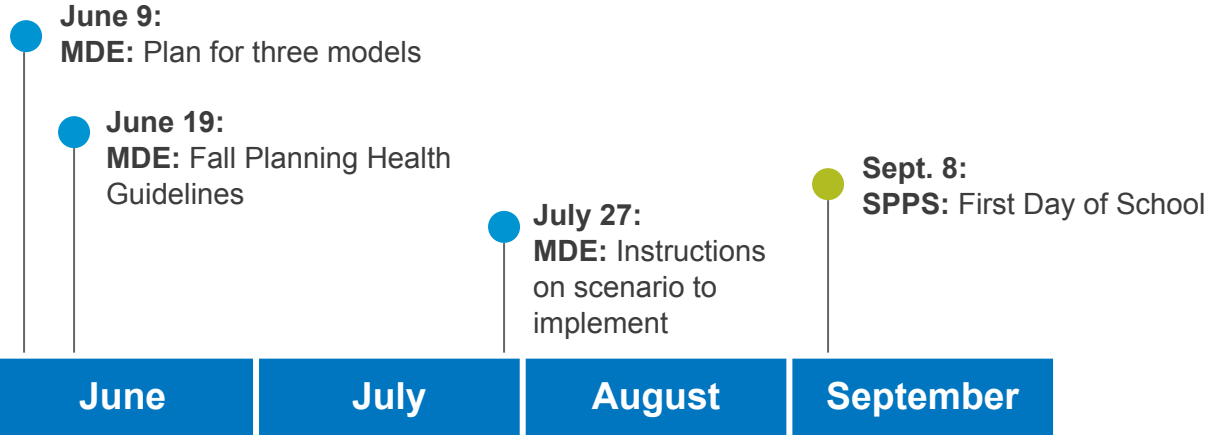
June 9:
MDE: Plan for three models

June 19:
MDE: Fall Planning Health Guidelines

July 27:
MDE: Instructions on scenario to implement

Sept. 8:
SPPS: First Day of School

June

July

August

September